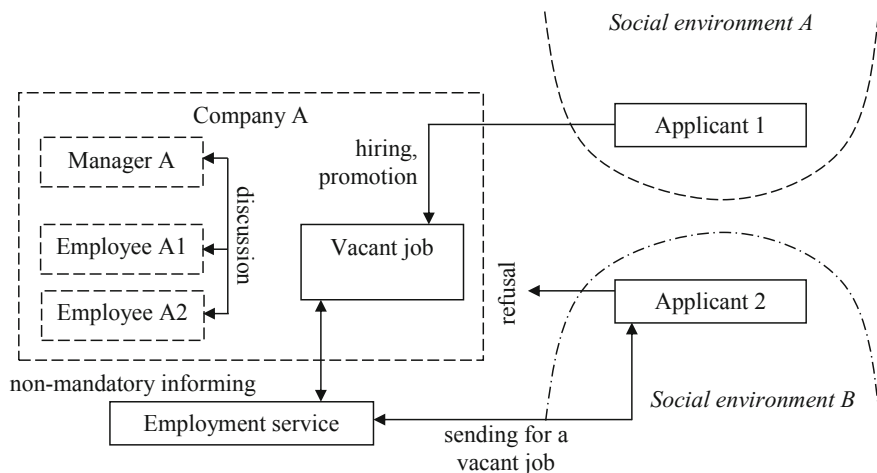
Social environment A

Company A

Applicant 1

Manager A

hiring, promotion

discussion

Employee A1

Vacant job

Employee A2

refusal

Applicant 2

non-mandatory informing

Social environment B

Employment service

sending for a vacant job